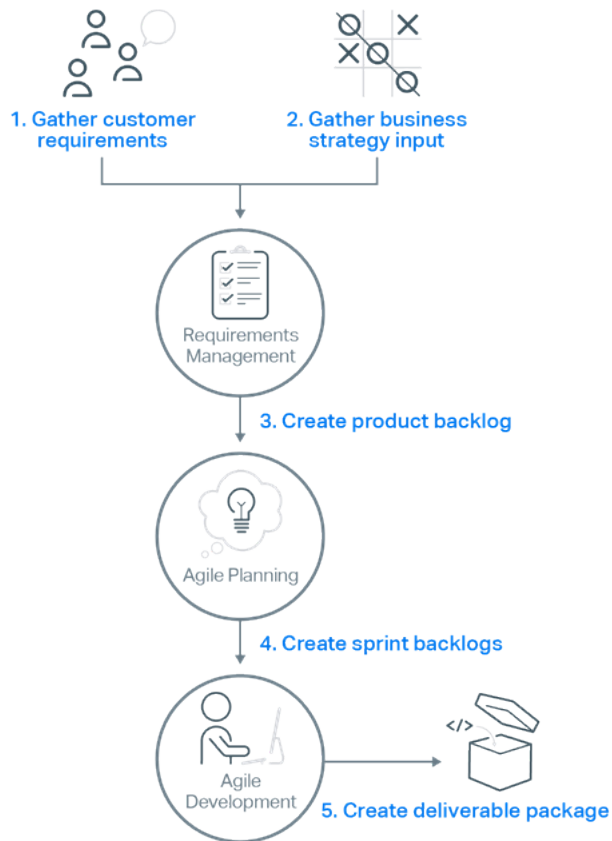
1. Gather customer requirements

2. Gather business strategy input

Requirements Management

3. Create product backlog

Agile Planning

4. Create sprint backlogs

Agile Development

</>

5. Create deliverable package